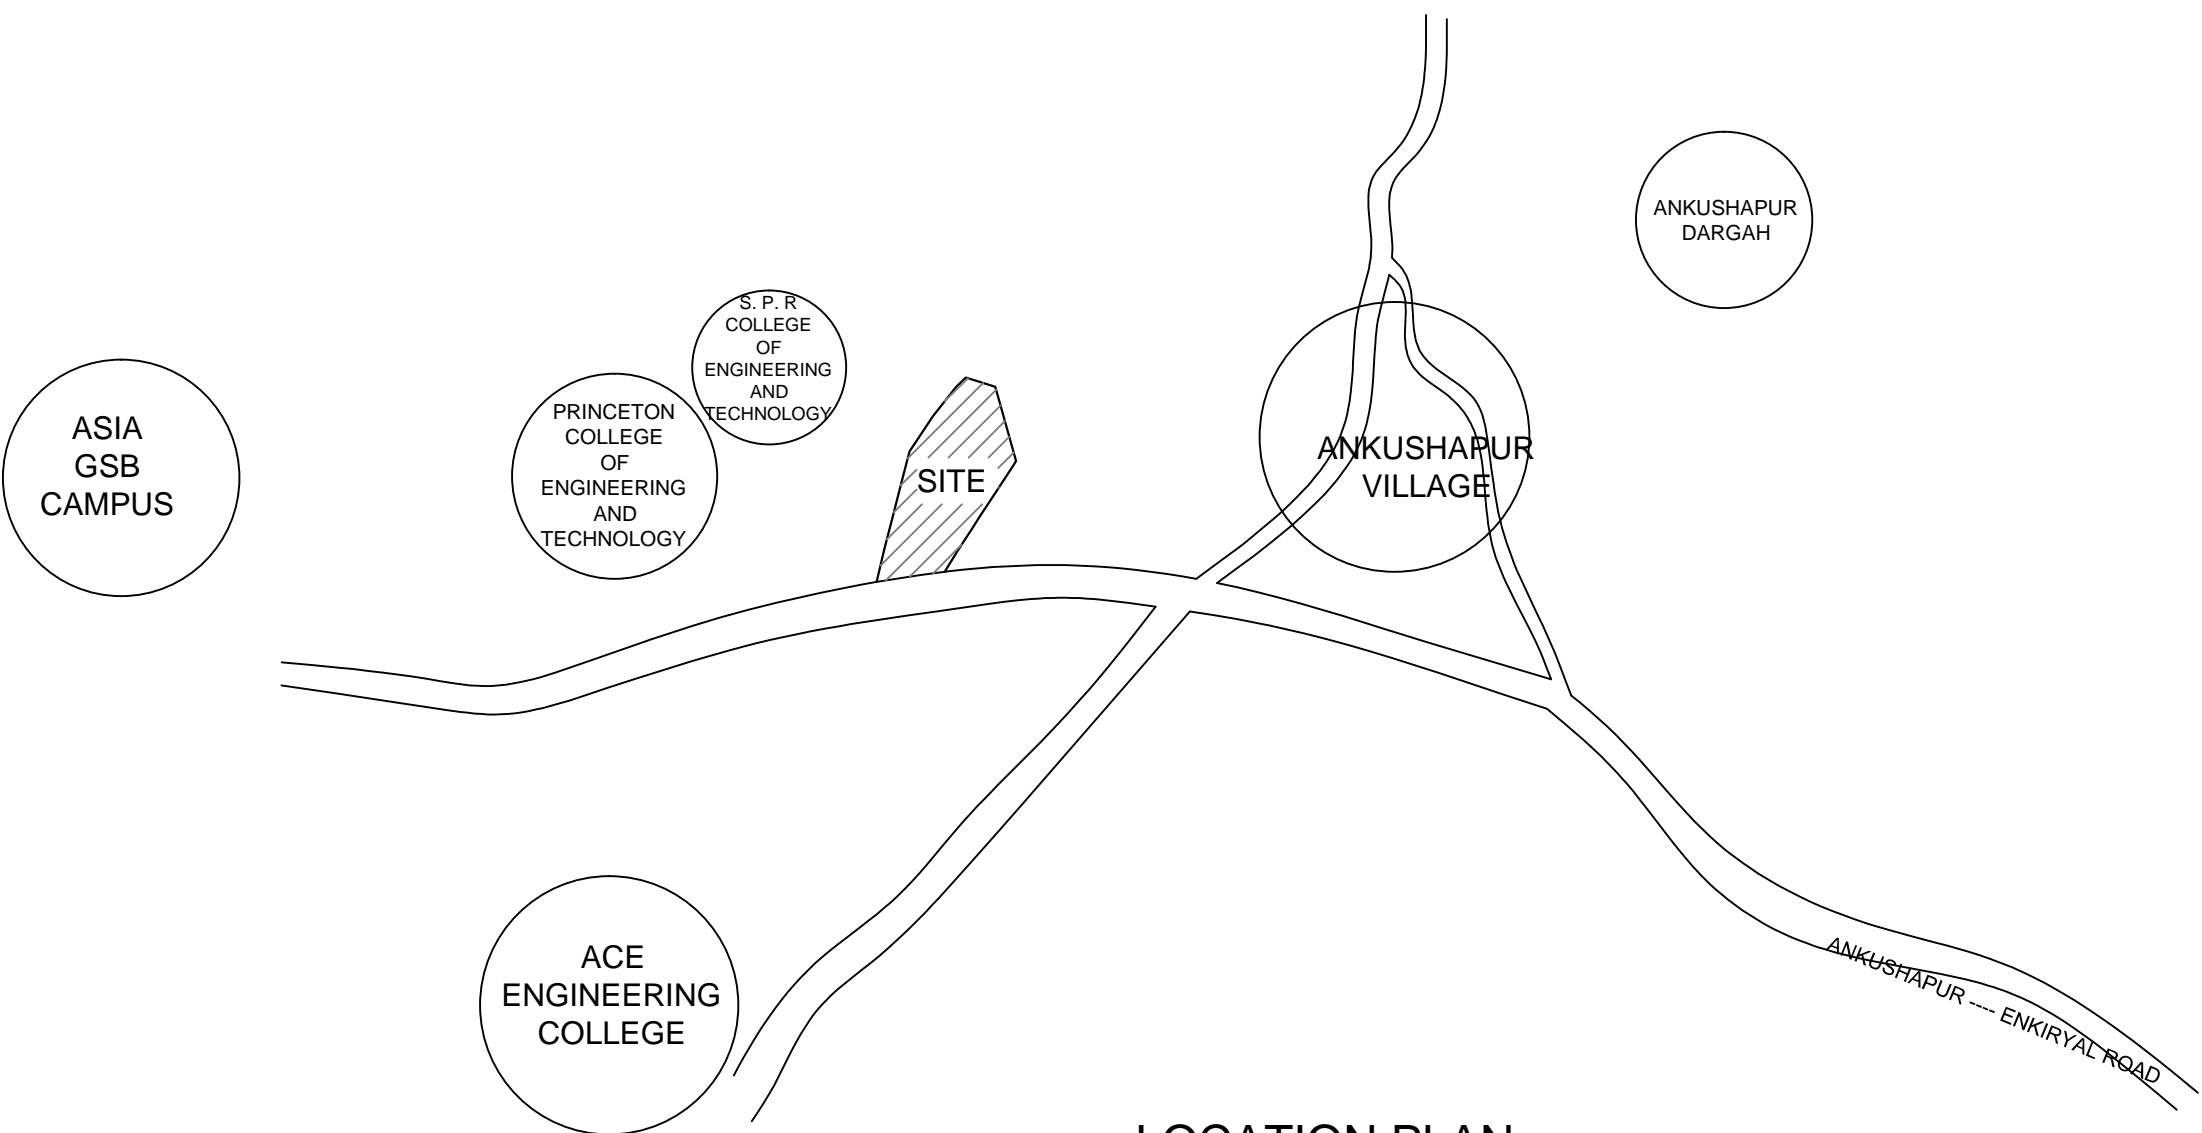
ANKUSHAPUR DARGAH

S. P. R COLLEGE OF ENGINEERING AND TECHNOLOGY

ASIA GSB CAMPUS

PRINCETON COLLEGE OF ENGINEERING AND TECHNOLOGY

SITE

ANKUSHAPUR VILLAGE

ACE ENGINEERING COLLEGE

ANKUSHAPUR ---- ENKIRYAL ROAD

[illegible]